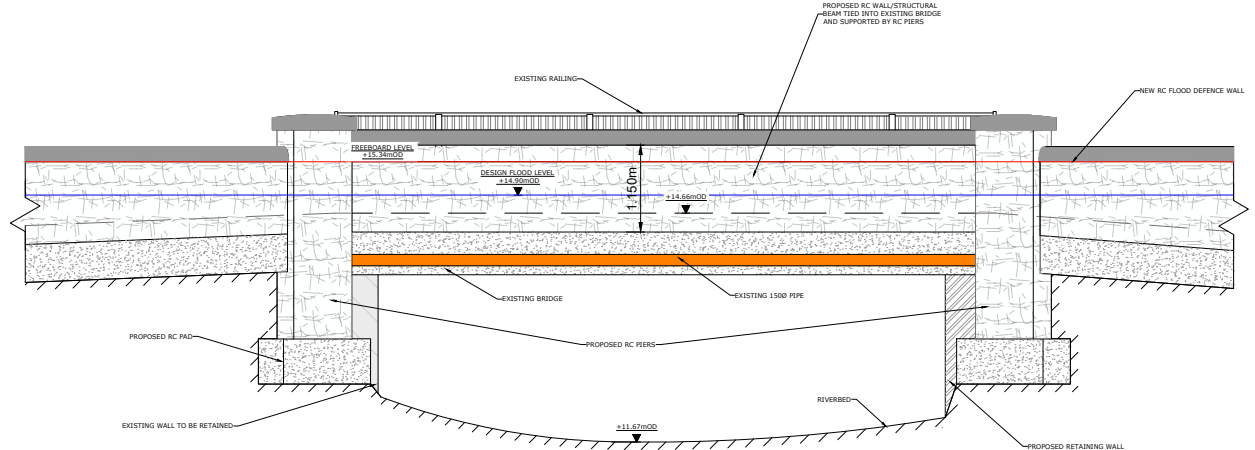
PROPOSED RC WALL/STRUCTURAL BEAM TIED INTO EXISTING BRIDGE AND SUPPORTED BY RC PIERS

EXISTING RAILING

NEW RC FLOOD DEFENCE WALL

FREEBOARD LEVEL
+15.34mOD

DESIGN FLOOD LEVEL
+14.90mOD

1.150m

+14.66mOD

EXISTING BRIDGE

EXISTING 150Ø PIPE

PROPOSED RC PAD

PROPOSED RC PIERS

EXISTING WALL TO BE RETAINED

RIVERBED

+11.67mOD

PROPOSED RETAINING WALL